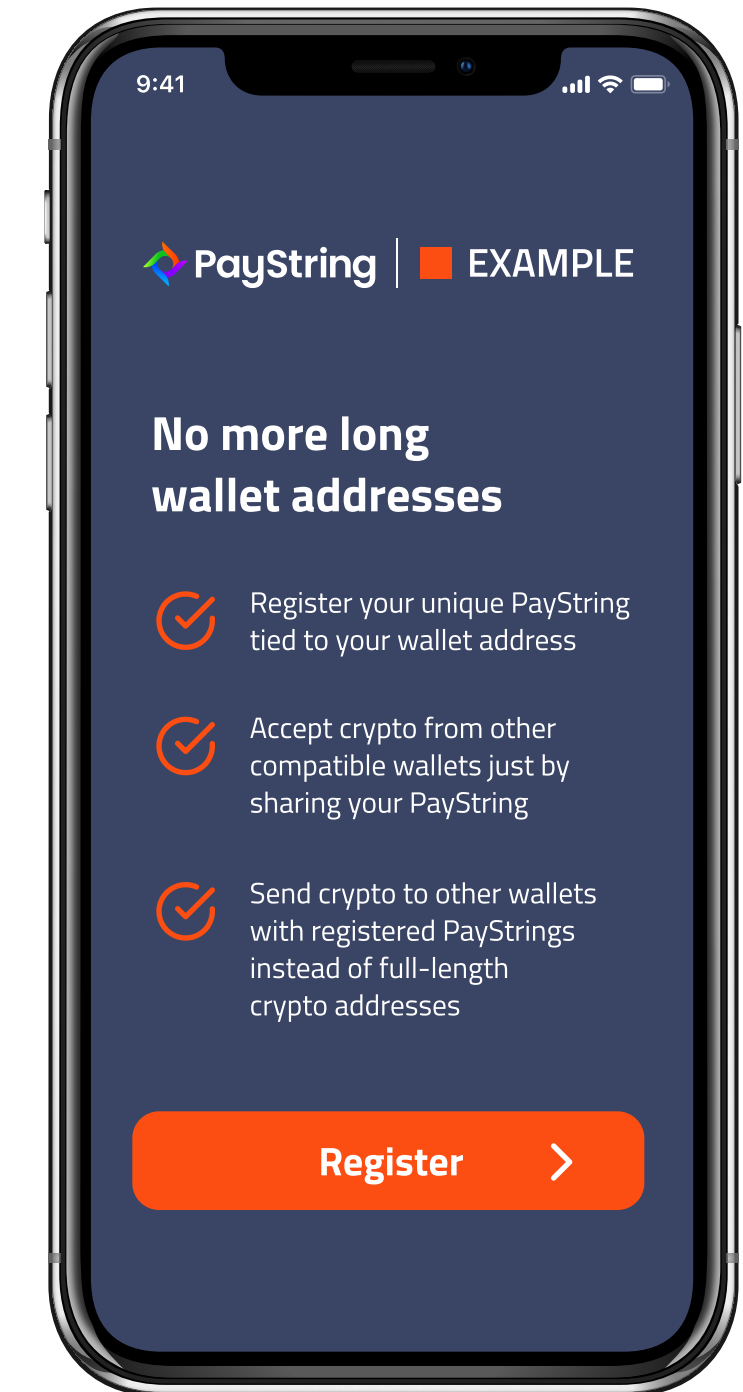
9:41

PayString | EXAMPLE

No more long wallet addresses

Register your unique PayString tied to your wallet address

Accept crypto from other compatible wallets just by sharing your PayString

Send crypto to other wallets with registered PayStrings instead of full-length crypto addresses

Register